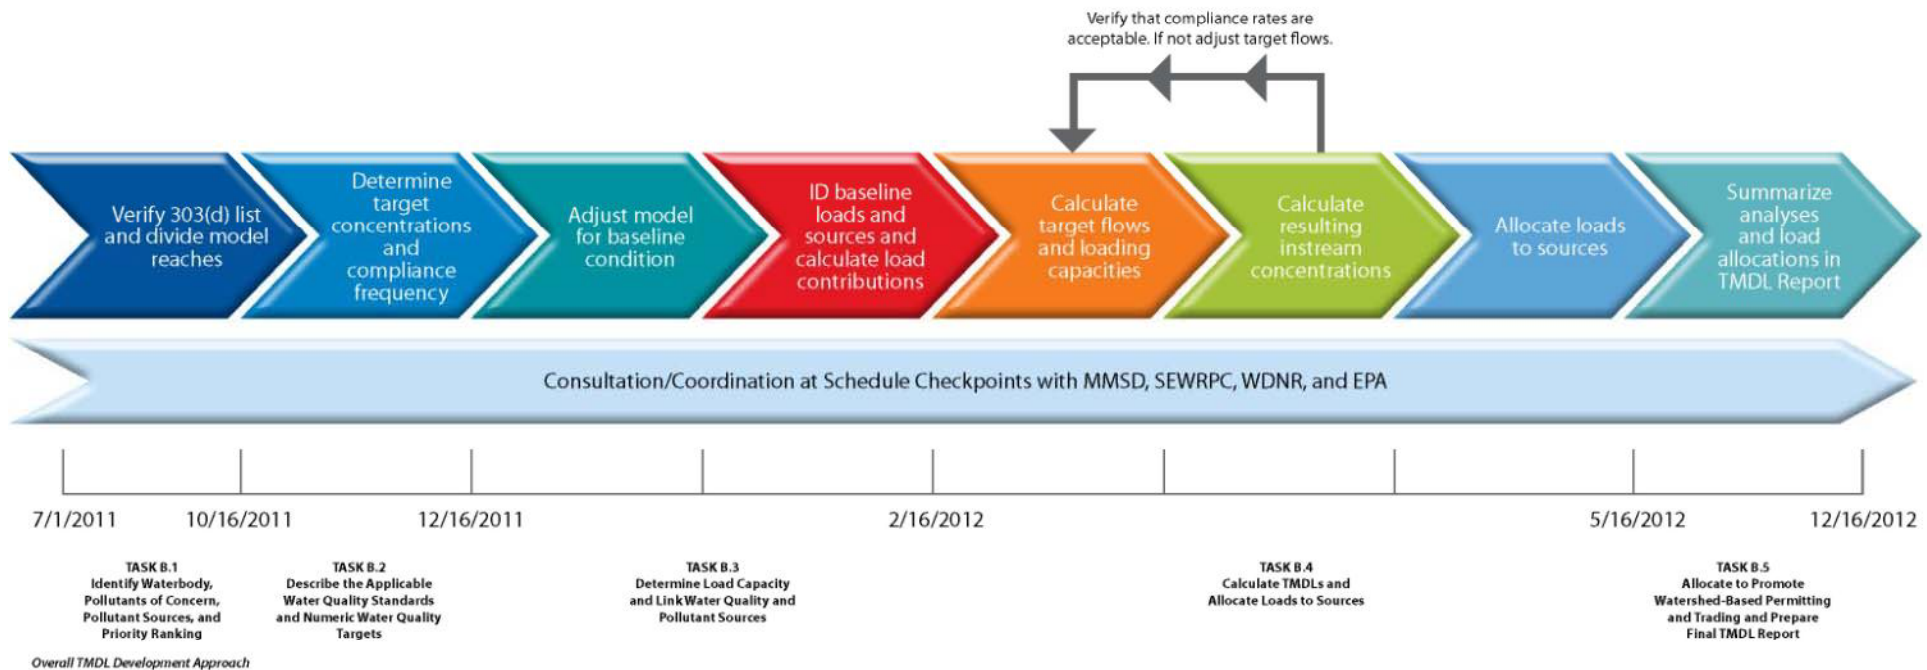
Verify that compliance rates are acceptable. If not adjust target flows.

Verify 303(d) list and divide model reaches

Determine target concentrations and compliance frequency

Adjust model for baseline condition

ID baseline loads and sources and calculate load contributions

Calculate target flows and loading capacities

Calculate resulting instream concentrations

Allocate loads to sources

Summarize analyses and load allocations in TMDL Report

Consultation/Coordination at Schedule Checkpoints with MMSD, SEWRPC, WDNR, and EPA

7/1/2011 10/16/2011 12/16/2011 2/16/2012 5/16/2012 12/16/2012

TASK B.1
Identify Waterbody, Pollutants of Concern, Pollutant Sources, and Priority Ranking

TASK B.2
Describe the Applicable Water Quality Standards and Numeric Water Quality Targets

TASK B.3
Determine Load Capacity and Link Water Quality and Pollutant Sources

TASK B.4
Calculate TMDLs and Allocate Loads to Sources

TASK B.5
Allocate to Promote Watershed-Based Permitting and Trading and Prepare Final TMDL Report

Overall TMDL Development Approach